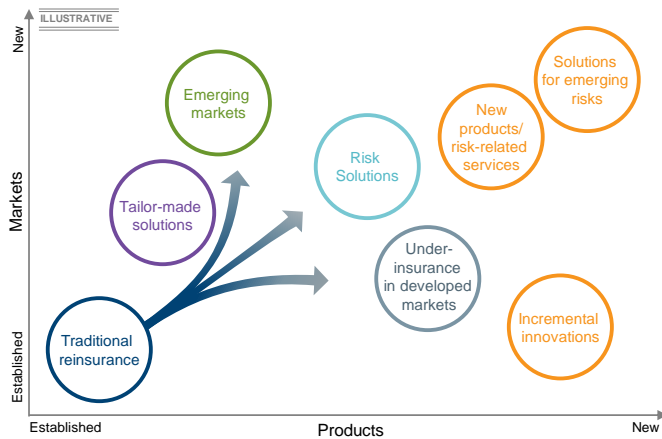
ILLUSTRATIVE

New

Markets

Established

Emerging markets

Solutions for emerging risks

New products/ risk-related services

Risk Solutions

Tailor-made solutions

Under-insurance in developed markets

Traditional reinsurance

Incremental innovations

Established

Products

New